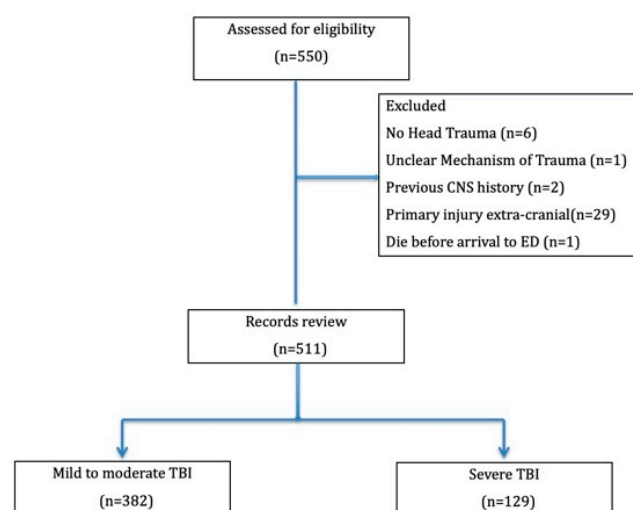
Assessed for eligibility
(n=550)

Excluded
No Head Trauma (n=6)
Unclear Mechanism of Trauma (n=1)
Previous CNS history (n=2)
Primary injury extra-cranial(n=29)
Die before arrival to ED (n=1)

Records review
(n=511)

Mild to moderate TBI
(n=382)

Severe TBI
(n=129)